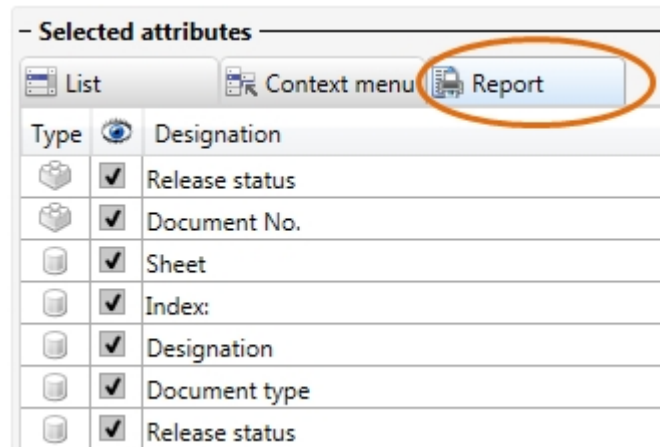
- Selected attributes

List | Context menu | Report

| Type | | Designation |
|---|---|---|
| | ✓ | Release status |
| | ✓ | Document No. |
| | ✓ | Sheet |
| | ✓ | Index: |
| | ✓ | Designation |
| | ✓ | Document type |
| | ✓ | Release status |